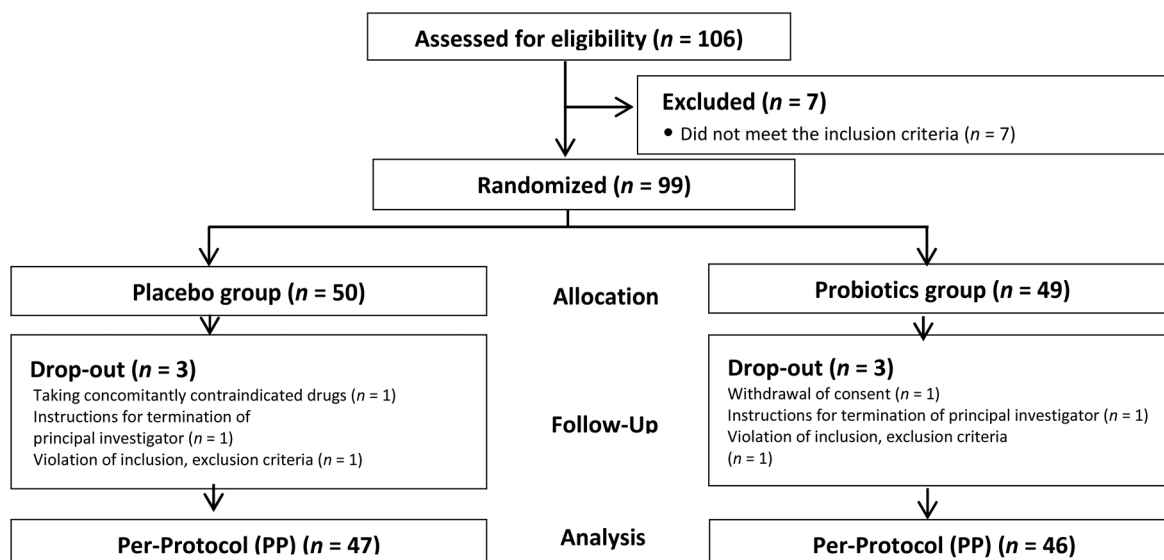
Assessed for eligibility ($n$ = 106)

Excluded ($n$ = 7)
• Did not meet the inclusion criteria ($n$ = 7)

Randomized ($n$ = 99)

Placebo group ($n$ = 50)

Allocation

Probiotics group ($n$ = 49)

Drop-out ($n$ = 3)
Taking concomitantly contraindicated drugs ($n$ = 1)
Instructions for termination of principal investigator ($n$ = 1)
Violation of inclusion, exclusion criteria ($n$ = 1)

Follow-Up

Drop-out ($n$ = 3)
Withdrawal of consent ($n$ = 1)
Instructions for termination of principal investigator ($n$ = 1)
Violation of inclusion, exclusion criteria ($n$ = 1)

Per-Protocol (PP) ($n$ = 47)

Analysis

Per-Protocol (PP) ($n$ = 46)